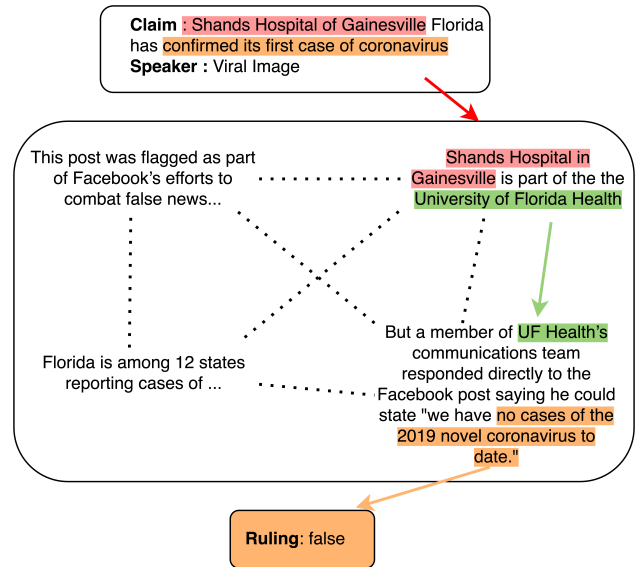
**Claim** : Shands Hospital of Gainesville Florida has confirmed its first case of coronavirus
**Speaker** : Viral Image

This post was flagged as part of Facebook's efforts to combat false news...

Shands Hospital in Gainesville is part of the the University of Florida Health

Florida is among 12 states reporting cases of ...

But a member of UF Health's communications team responded directly to the Facebook post saying he could state "we have no cases of the 2019 novel coronavirus to date."

**Ruling**: false